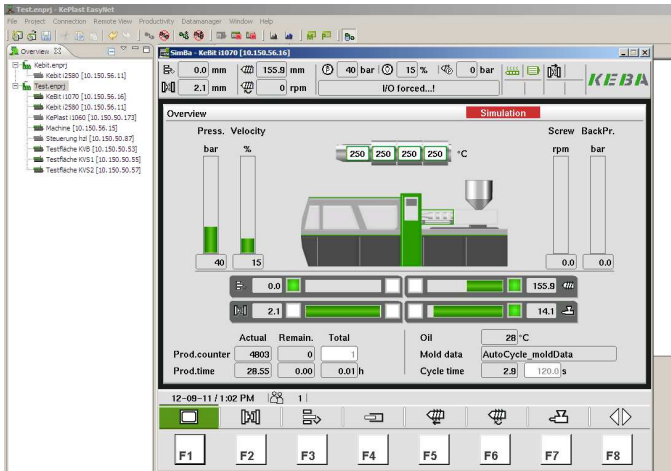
Test.enprj - KePlast EasyNet
File Project Connection Remote View Productivity Datamanager Window Help

Overview
Kebit.enprj
Kebit i2580 [10.150.56.11]
Test.enprj
KeBit i1070 [10.150.56.16]
Kebit i2580 [10.150.56.11]
KePlast i1060 [10.150.56.173]
Machine [10.150.56.15]
Steuerung hzl [10.150.50.87]
Testfläche KVB [10.150.50.53]
Testfläche KVS1 [10.150.50.55]
Testfläche KVS2 [10.150.50.57]

SimBa - KeBit i1070 [10.150.56.16]
0.0 mm 155.9 mm 40 bar 15 % 0 bar
2.1 mm 0 rpm I/O forced...!
KEBA

Overview
Simulation
Press. Velocity
bar %
40 15
250 250 250 250 °C
Screw BackPr.
rpm bar
0.0 0.0
0.0
155.9
2.1
14.1

| | Actual | Remain. | Total |
|---|---|---|---|
| Prod.counter | 4803 | 0 | 1 |
| Prod.time | 28.55 | 0.00 | 0.01 h |

Oil 28 °C
Mold data AutoCycle_moldData
Cycle time 2.9 120.0 s

12-09-11 / 1:02 PM 1

F1 F2 F3 F4 F5 F6 F7 F8